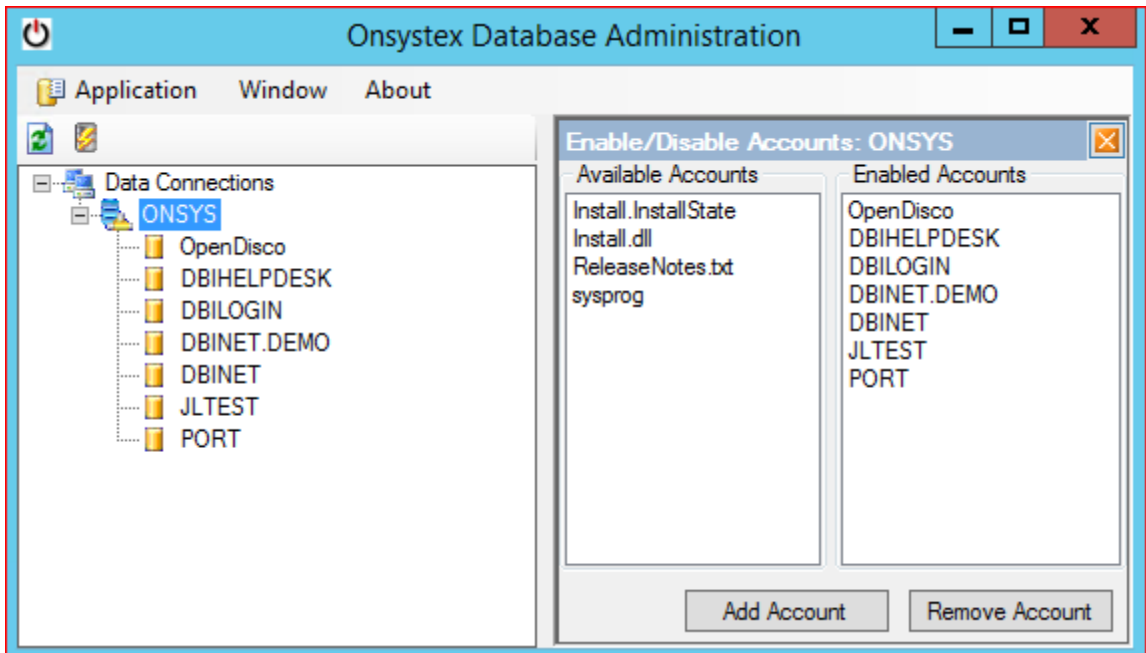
Onsystex Database Administration

Application Window About

Data Connections
ONSYS
OpenDisco
DBIHELPDESK
DBILOGIN
DBINET.DEMO
DBINET
JLTEST
PORT

Enable/Disable Accounts: ONSYS

Available Accounts
Install.InstallState
Install.dll
ReleaseNotes.txt
sysprog

Enabled Accounts
OpenDisco
DBIHELPDESK
DBILOGIN
DBINET.DEMO
DBINET
JLTEST
PORT

Add Account
Remove Account